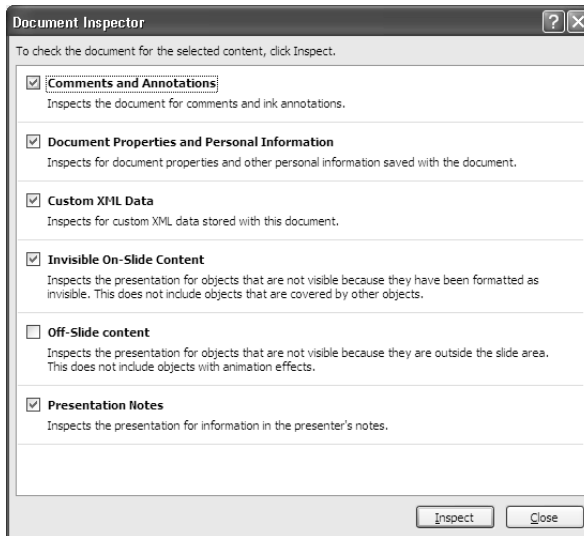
Document Inspector

To check the document for the selected content, click Inspect.

☑ Comments and Annotations
Inspects the document for comments and ink annotations.

☑ Document Properties and Personal Information
Inspects for document properties and other personal information saved with the document.

☑ Custom XML Data
Inspects for custom XML data stored with this document.

☑ Invisible On-Slide Content
Inspects the presentation for objects that are not visible because they have been formatted as invisible. This does not include objects that are covered by other objects.

☐ Off-Slide content
Inspects the presentation for objects that are not visible because they are outside the slide area. This does not include objects with animation effects.

☑ Presentation Notes
Inspects the presentation for information in the presenter's notes.

Inspect Close